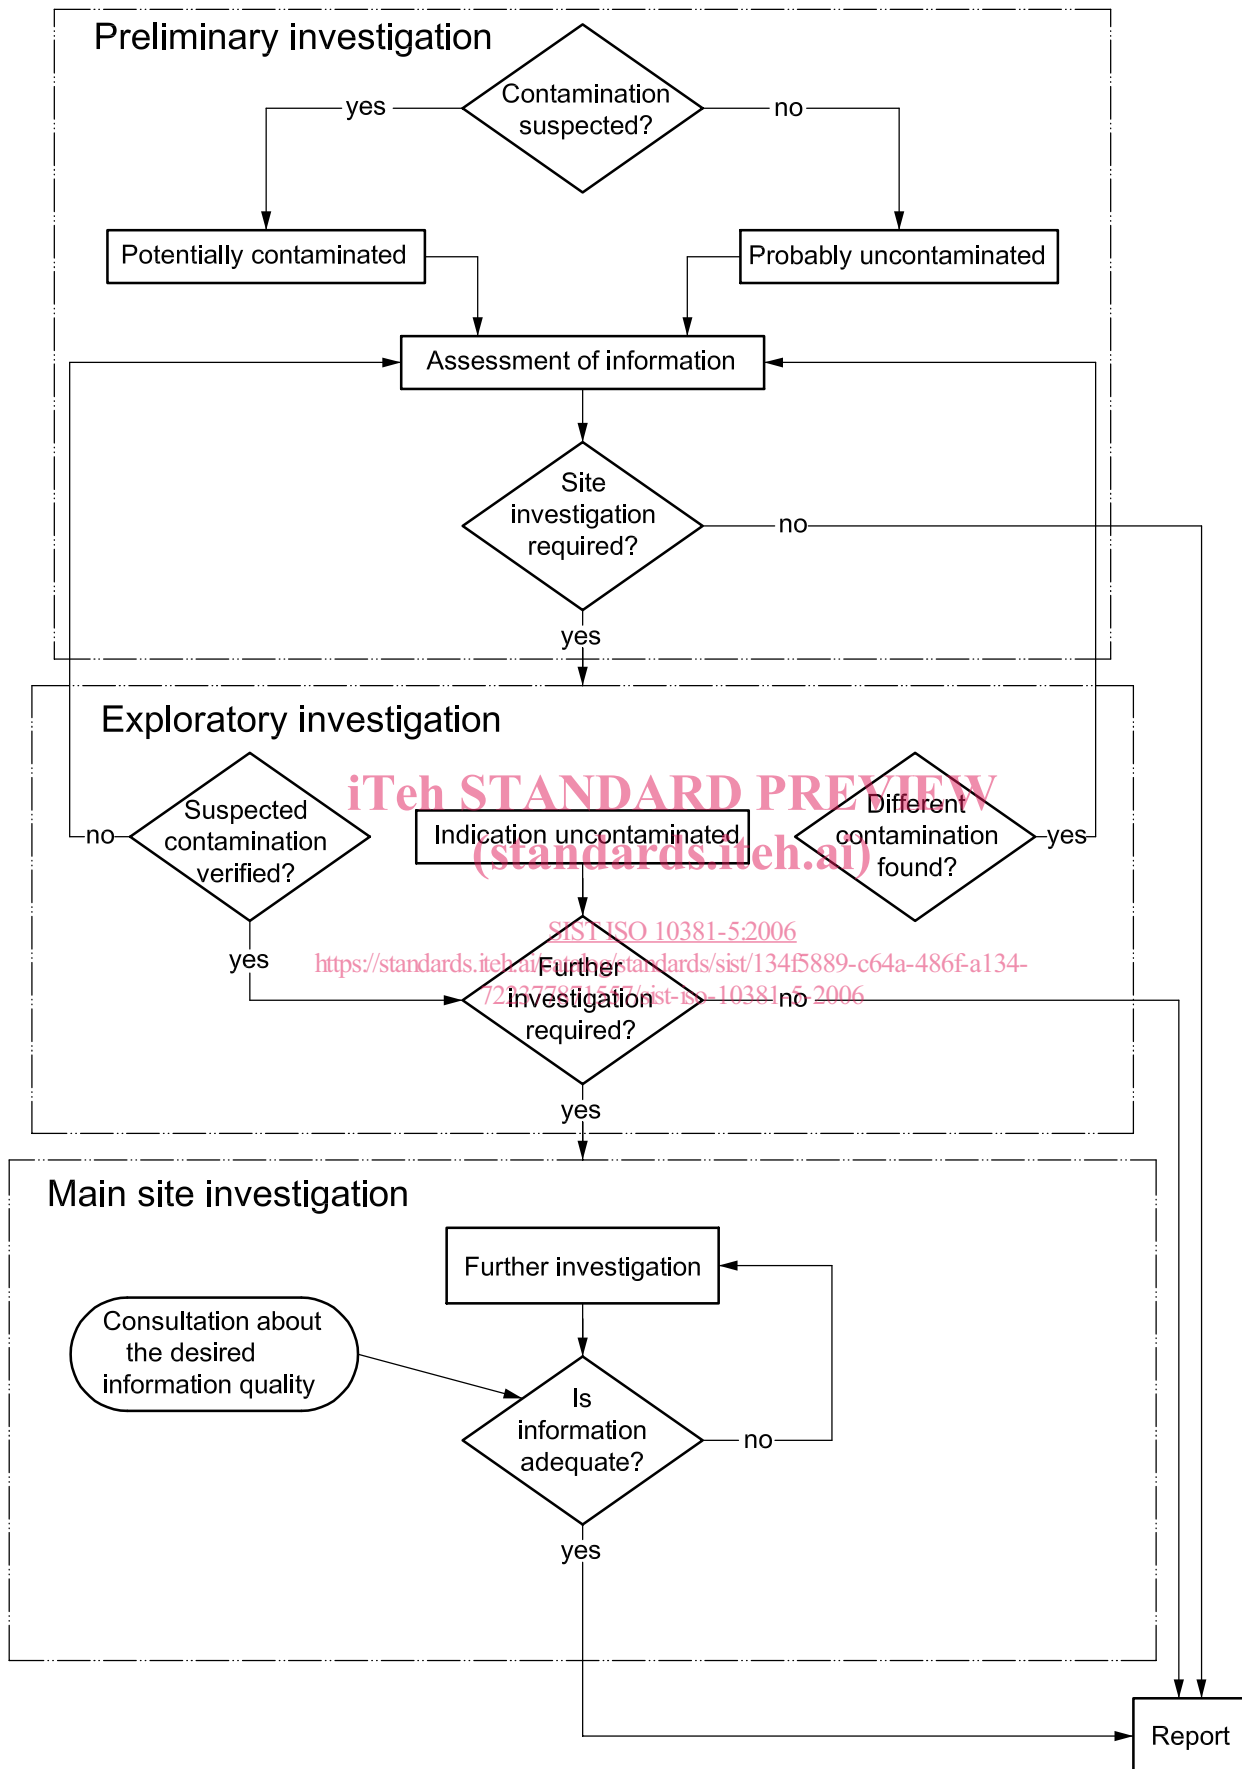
Preliminary investigation

Contamination suspected?

yes

no

Potentially contaminated

Probably uncontaminated

Assessment of information

Site investigation required?

no

yes

Exploratory investigation

iTeh STANDARD PREVIEW
(standards.iteh.ai)

Suspected contamination verified?

no

Indication uncontaminated

Different contamination found?

yes

yes

SIST ISO 10381-5:2006
https://standards.iteh.ai/catalog/standards/sist/134f5889-c64a-486f-a134-7223778f1567/sist-iso-10381-5-2006

Further investigation required?

no

yes

Main site investigation

Further investigation

Consultation about the desired information quality

Is information adequate?

no

yes

Report